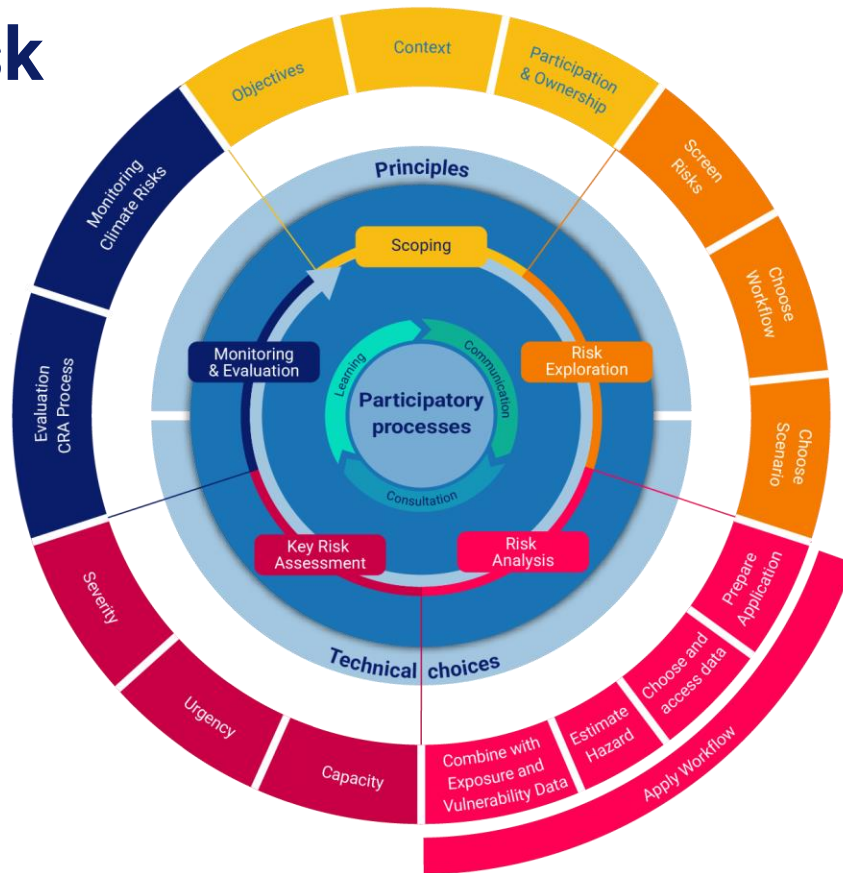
sk

Objectives
Context
Participation & Ownership
Screen Risks
Choose Workflow
Choose Scenario
Prepare Application
Choose and access data
Estimate Hazard
Combine with Exposure and Vulnerability Data
Apply Workflow
Capacity
Urgency
Severity
Evaluation CRA Process
Monitoring Climate Risks

Principles
Scoping
Risk Exploration
Risk Analysis
Key Risk Assessment
Monitoring & Evaluation
Technical choices

Learning
Communication
Consultation
Participatory processes